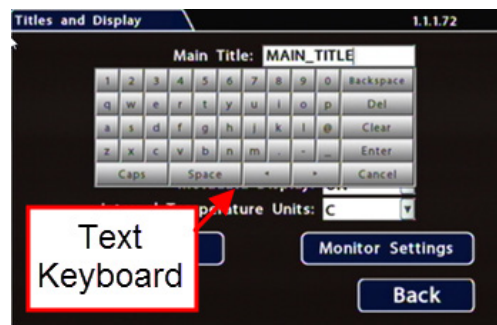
Titles and Display

1.1.1.72

Main Title: MAIN_TITLE

| 1 | 2 | 3 | 4 | 5 | 6 | 7 | 8 | 9 | 0 | Backspace |
|---|---|---|---|---|---|---|---|---|---|---|
| q | w | e | r | t | y | u | i | o | p | Del |
| a | s | d | f | g | h | j | k | l | @ | Clear |
| z | x | c | v | b | n | m | . | - | _ | Enter |
| Caps | | Space | | ◄ | | ► | | | | Cancel |

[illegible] Display: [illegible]

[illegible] Temperature Units: C

Text Keyboard

Monitor Settings

Back